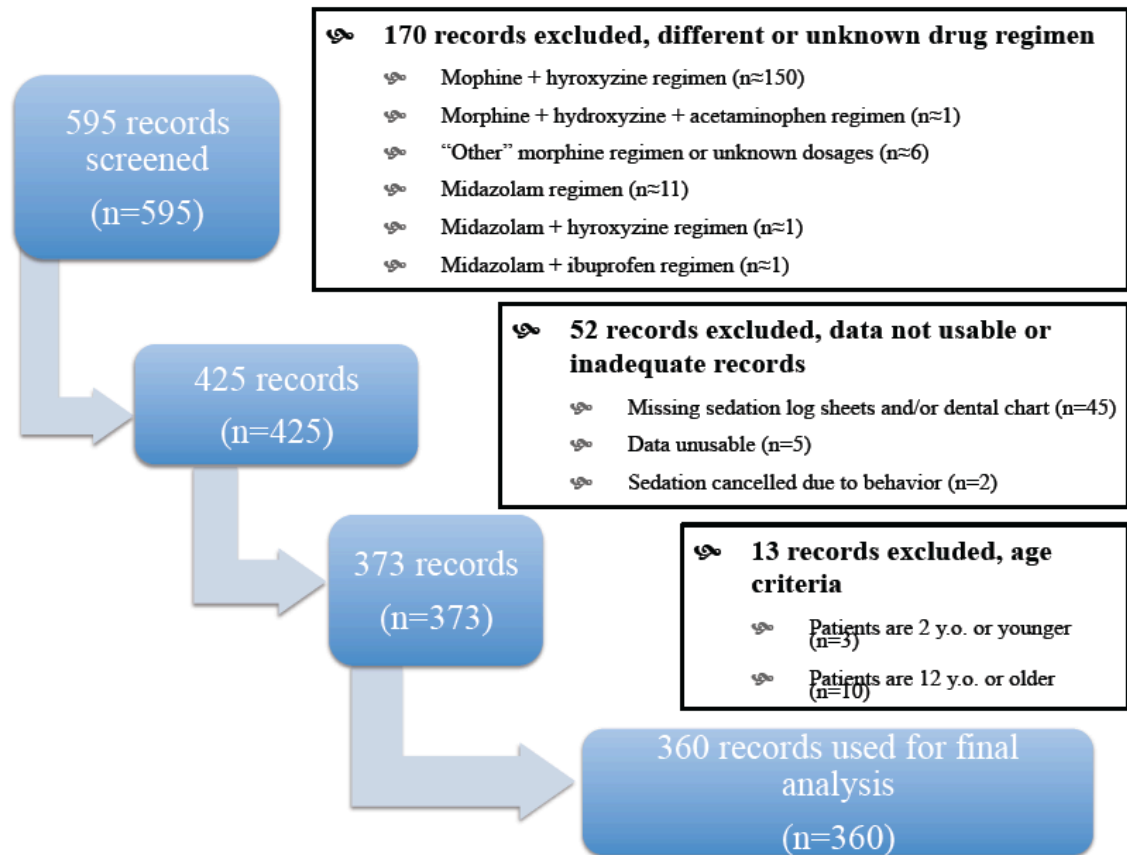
595 records screened

(n=595)

170 records excluded, different or unknown drug regimen

Mophine + hyroxyzine regimen (n≈150)

Morphine + hydroxyzine + acetaminophen regimen (n≈1)

"Other" morphine regimen or unknown dosages (n≈6)

Midazolam regimen (n≈11)

Midazolam + hyroxyzine regimen (n≈1)

Midazolam + ibuprofen regimen (n≈1)

425 records

(n=425)

52 records excluded, data not usable or inadequate records

Missing sedation log sheets and/or dental chart (n=45)

Data unusable (n=5)

Sedation cancelled due to behavior (n=2)

373 records

(n=373)

13 records excluded, age criteria

Patients are 2 y.o. or younger (n=3)

Patients are 12 y.o. or older (n=10)

360 records used for final analysis

(n=360)